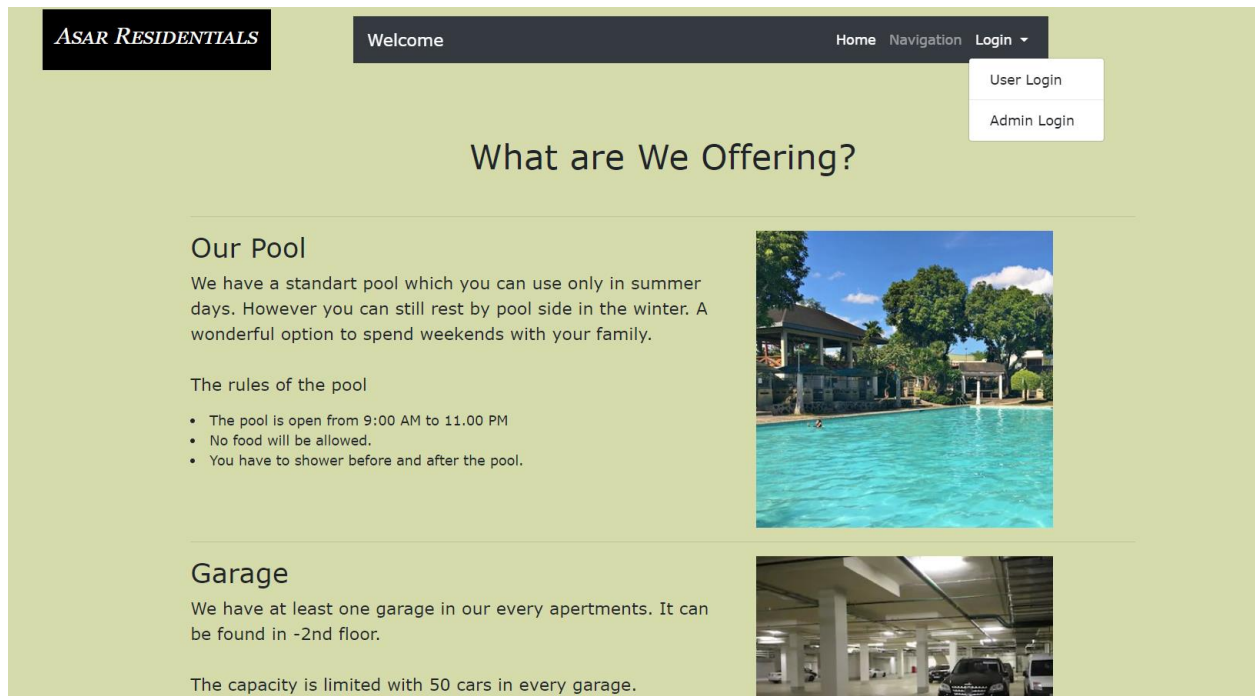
ASAR RESIDENTIALS

Welcome

Home Navigation Login ▾

User Login

Admin Login

What are We Offering?

Our Pool

We have a standart pool which you can use only in summer days. However you can still rest by pool side in the winter. A wonderful option to spend weekends with your family.

The rules of the pool

- The pool is open from 9:00 AM to 11.00 PM
- No food will be allowed.
- You have to shower before and after the pool.

Garage

We have at least one garage in our every apertments. It can be found in -2nd floor.

The capacity is limited with 50 cars in every garage.